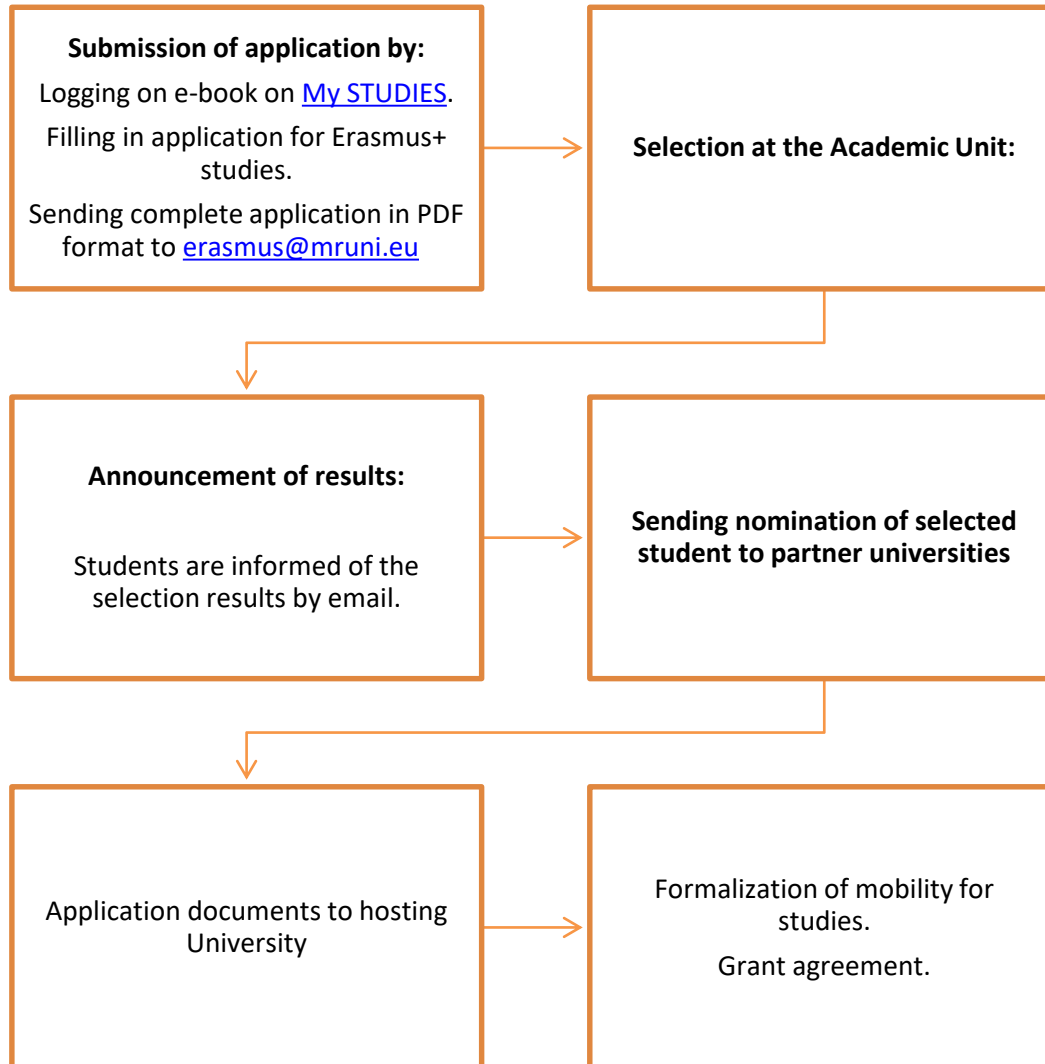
**Submission of application by:**

Logging on e-book on My STUDIES.

Filling in application for Erasmus+ studies.

Sending complete application in PDF format to erasmus@mruni.eu

**Selection at the Academic Unit:**

**Announcement of results:**

Students are informed of the selection results by email.

**Sending nomination of selected student to partner universities**

Application documents to hosting University

Formalization of mobility for studies.

Grant agreement.